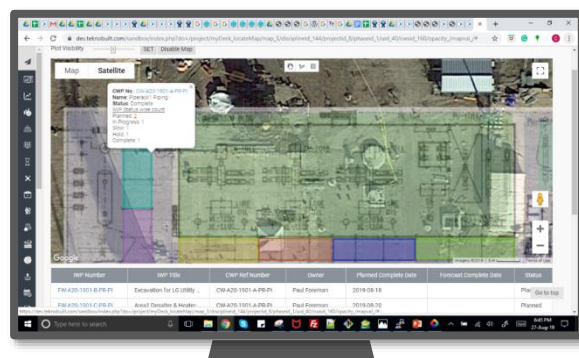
dev.teknobuilt.com/sandbox/index.php?do=/project/myDesk_locateMap/map_5/docsplitmid_144/projectid_8/phaseid_1/aid_40/cwaid_160/opacity_/mapvd_/#

Plot Visibility SET Disable Map

Map Satellite

CWP No: CW-A20-1901-A-PR-PI
Name: Pipeline1 Piping
Status: Complete
IWP status wise count
Planned: 2
In Progress: 1
Wkn: 1
Hold: 1
Complete: 1

Google

Imagery ©2019 Google Terms of Use

| IWP Number | IWP Title | CWP Ref Number | Owner | Planned Complete Date | Forecast Complete Date | Status |
|---|---|---|---|---|---|---|
| FW-A20-1901-B-PR-PI | Excavation for LG Utility... | CW-A20-1901-A-PR-PI | Paul Foreman | 2019-08-18 | | Plan |
| FW-A20-1901-C-PR-PI | Area3 Desalter & Heater... | CW-A20-1901-A-PR-PI | Paul Foreman | 2019-08-20 | | Planned |

Go to top

Type here to search

6:41 PM 27-Aug-19